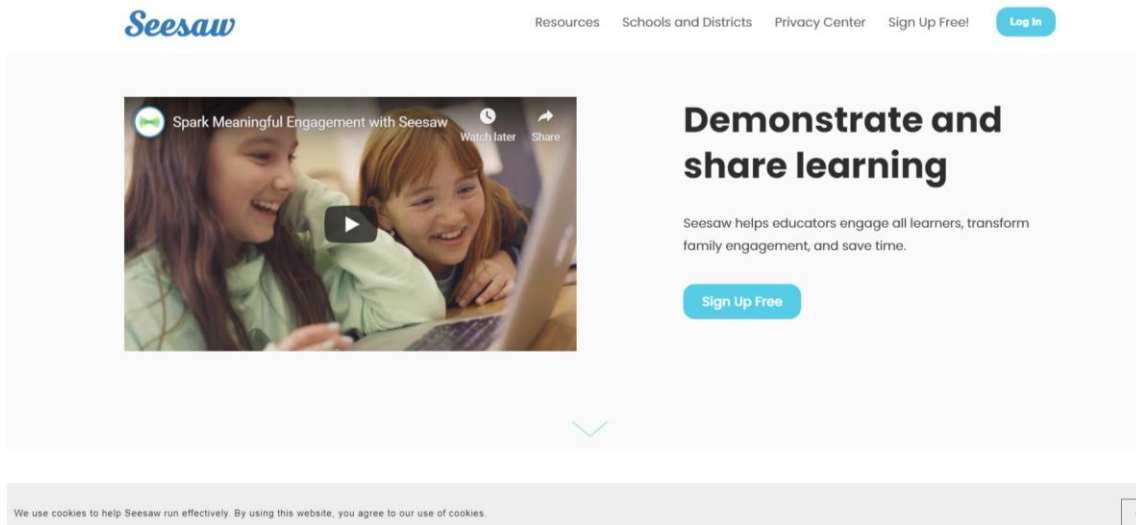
Seesaw

Resources Schools and Districts Privacy Center Sign Up Free! Log In

Spark Meaningful Engagement with Seesaw

Watch later

Share

Demonstrate and share learning

Seesaw helps educators engage all learners, transform family engagement, and save time.

Sign Up Free

We use cookies to help Seesaw run effectively. By using this website, you agree to our use of cookies.